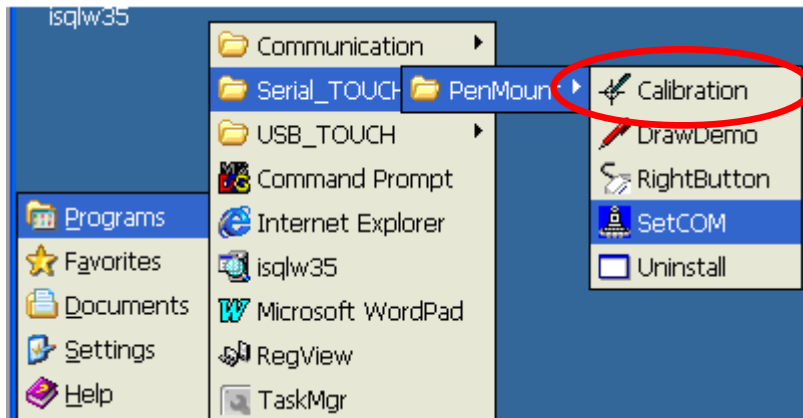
isqlw35

Programs
Favorites
Documents
Settings
Help

Communication
Serial_TOUCH
USB_TOUCH
Command Prompt
Internet Explorer
isqlw35
Microsoft WordPad
RegView
TaskMgr

PenMount

Calibration
DrawDemo
RightButton
SetCOM
Uninstall